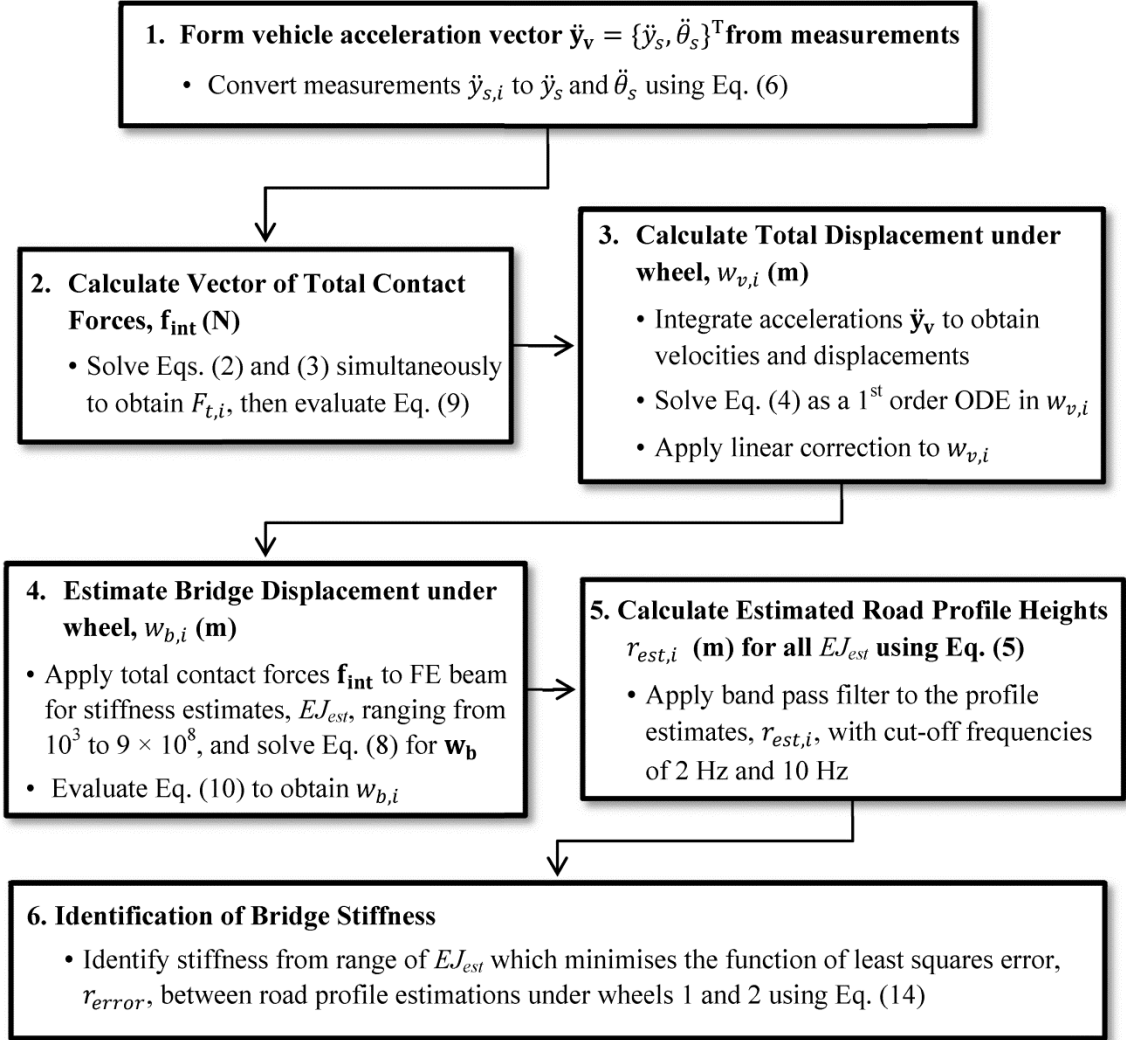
1. Form vehicle acceleration vector $\ddot{\mathbf{y}}_{\mathbf{v}} = \{\ddot{y}_s, \ddot{\theta}_s\}^{\mathrm{T}}$ from measurements

• Convert measurements $\ddot{y}_{s,i}$ to $\ddot{y}_s$ and $\ddot{\theta}_s$ using Eq. (6)

2. Calculate Vector of Total Contact Forces, $\mathbf{f}_{\mathbf{int}}$ (N)

• Solve Eqs. (2) and (3) simultaneously to obtain $F_{t,i}$, then evaluate Eq. (9)

3. Calculate Total Displacement under wheel, $w_{v,i}$ (m)

• Integrate accelerations $\ddot{\mathbf{y}}_{\mathbf{v}}$ to obtain velocities and displacements

• Solve Eq. (4) as a 1$^{st}$ order ODE in $w_{v,i}$

• Apply linear correction to $w_{v,i}$

4. Estimate Bridge Displacement under wheel, $w_{b,i}$ (m)

• Apply total contact forces $\mathbf{f}_{\mathbf{int}}$ to FE beam for stiffness estimates, $EJ_{est}$, ranging from $10^3$ to $9 \times 10^8$, and solve Eq. (8) for $\mathbf{w}_{\mathbf{b}}$

• Evaluate Eq. (10) to obtain $w_{b,i}$

5. Calculate Estimated Road Profile Heights $r_{est,i}$ (m) for all $EJ_{est}$ using Eq. (5)

• Apply band pass filter to the profile estimates, $r_{est,i}$, with cut-off frequencies of 2 Hz and 10 Hz

6. Identification of Bridge Stiffness

• Identify stiffness from range of $EJ_{est}$ which minimises the function of least squares error, $r_{error}$, between road profile estimations under wheels 1 and 2 using Eq. (14)